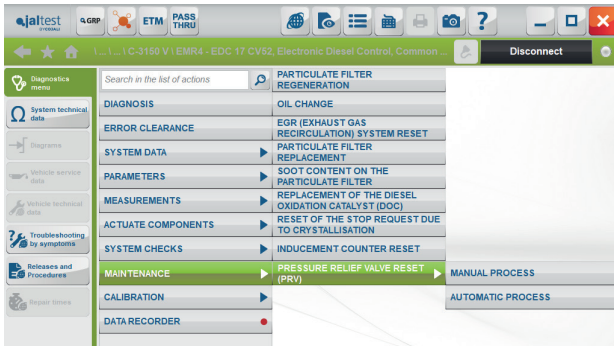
jaltest
GRP
ETM
PASS THRU
I... | ... | C-3150 V | EMR4 - EDC 17 CV52, Electronic Diesel Control, Common ...
Disconnect
Diagnostics menu
System technical data
Diagrams
Vehicle service data
Vehicle technical data
Troubleshooting by symptoms
Releases and Procedures
Repair times
Search in the list of actions
DIAGNOSIS
ERROR CLEARANCE
SYSTEM DATA
PARAMETERS
MEASUREMENTS
ACTUATE COMPONENTS
SYSTEM CHECKS
MAINTENANCE
CALIBRATION
DATA RECORDER
PARTICULATE FILTER REGENERATION
OIL CHANGE
EGR (EXHAUST GAS RECIRCULATION) SYSTEM RESET
PARTICULATE FILTER REPLACEMENT
SOOT CONTENT ON THE PARTICULATE FILTER
REPLACEMENT OF THE DIESEL OXIDATION CATALYST (DOC)
RESET OF THE STOP REQUEST DUE TO CRYSTALLISATION
INDUCEMENT COUNTER RESET
PRESSURE RELIEF VALVE RESET (PRV)
MANUAL PROCESS
AUTOMATIC PROCESS